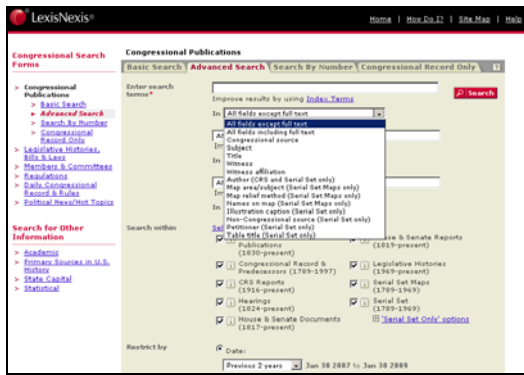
LexisNexis®

Home | How Do I? | Site Map | Help

Congressional Search Forms

> Congressional Publications
> Basic Search
> Advanced Search
> Search By Number
> Congressional Record Only
> Legislative Histories, Bills & Laws
> Members & Committees
> Regulations
> Daily Congressional Record & Rules
> Political News/Hot Topics

Search for Other Information

> Academic
> Primary Sources in U.S. History
> State Capital
> Statistical

Congressional Publications

Basic Search | Advanced Search | Search By Number | Congressional Record Only | ?

Enter search terms*

Improve results by using Index Terms

Search

In All fields except full text

All fields except full text
All fields including full text
Congressional source
Subject
Title
Witness
Witness affiliation
Author (CRS and Serial Set only)
Map area/subject (Serial Set Maps only)
Map relief method (Serial Set Maps only)
Names on map (Serial Set Maps only)
Illustration caption (Serial Set only)
Non-Congressional source (Serial Set only)
Petitioner (Serial Set only)
Table title (Serial Set only)

Search within

Publications (1830-present)
House & Senate Reports (1819-present)
Congressional Record & Predecessors (1789-1997)
Legislative Histories (1969-present)
CRS Reports (1916-present)
Serial Set Maps (1789-1969)
Hearings (1824-present)
Serial Set (1789-1969)
House & Senate Documents (1817-present)
"Serial Set Only" options

Restrict by

Date:

Previous 2 years | Jan 30 2007 to Jan 30 2009